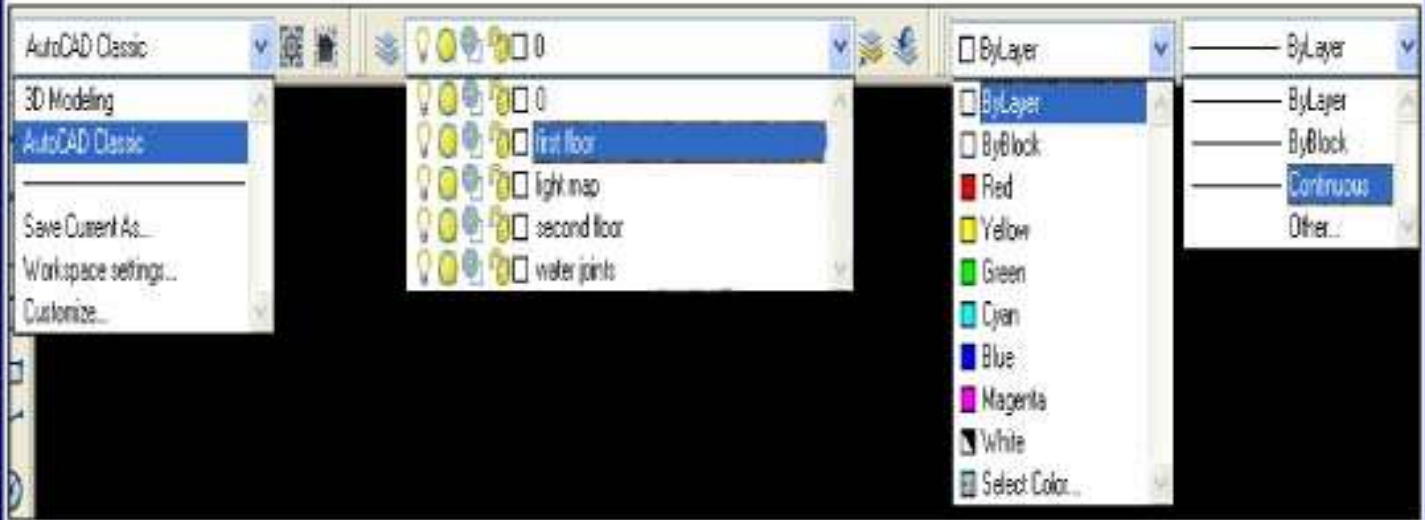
AutoCAD Classic
3D Modeling
AutoCAD Classic
Save Current As...
Workspace settings...
Customize...

0
0
first floor
light map
second floor
water joints

ByLayer
ByLayer
ByBlock
Red
Yellow
Green
Cyan
Blue
Magenta
White
Select Color...

ByLayer
ByLayer
ByBlock
Continuous
Other...